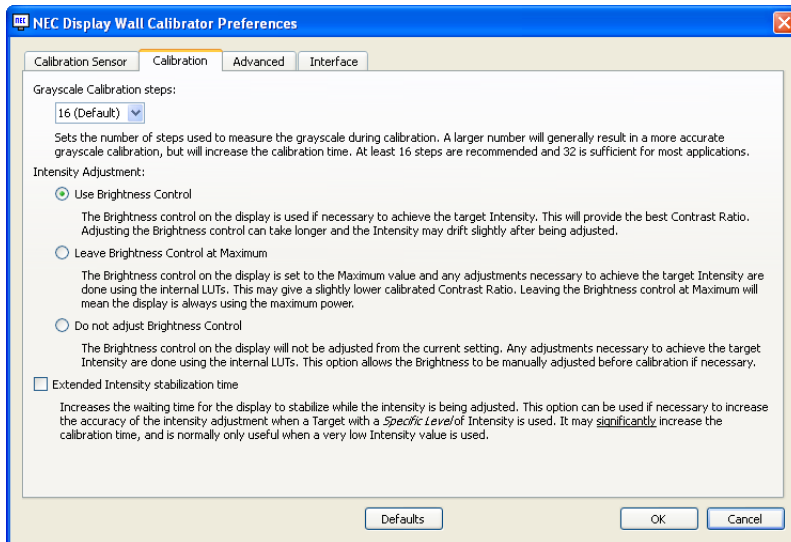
NEC Display Wall Calibrator Preferences

Calibration Sensor | Calibration | Advanced | Interface

Grayscale Calibration steps:

16 (Default)

Sets the number of steps used to measure the grayscale during calibration. A larger number will generally result in a more accurate grayscale calibration, but will increase the calibration time. At least 16 steps are recommended and 32 is sufficient for most applications.

Intensity Adjustment:

Use Brightness Control

The Brightness control on the display is used if necessary to achieve the target Intensity. This will provide the best Contrast Ratio. Adjusting the Brightness control can take longer and the Intensity may drift slightly after being adjusted.

Leave Brightness Control at Maximum

The Brightness control on the display is set to the Maximum value and any adjustments necessary to achieve the target Intensity are done using the internal LUTs. This may give a slightly lower calibrated Contrast Ratio. Leaving the Brightness control at Maximum will mean the display is always using the maximum power.

Do not adjust Brightness Control

The Brightness control on the display will not be adjusted from the current setting. Any adjustments necessary to achieve the target Intensity are done using the internal LUTs. This option allows the Brightness to be manually adjusted before calibration if necessary.

Extended Intensity stabilization time

Increases the waiting time for the display to stabilize while the intensity is being adjusted. This option can be used if necessary to increase the accuracy of the intensity adjustment when a Target with a Specific Level of Intensity is used. It may significantly increase the calibration time, and is normally only useful when a very low Intensity value is used.

Defaults

OK

Cancel